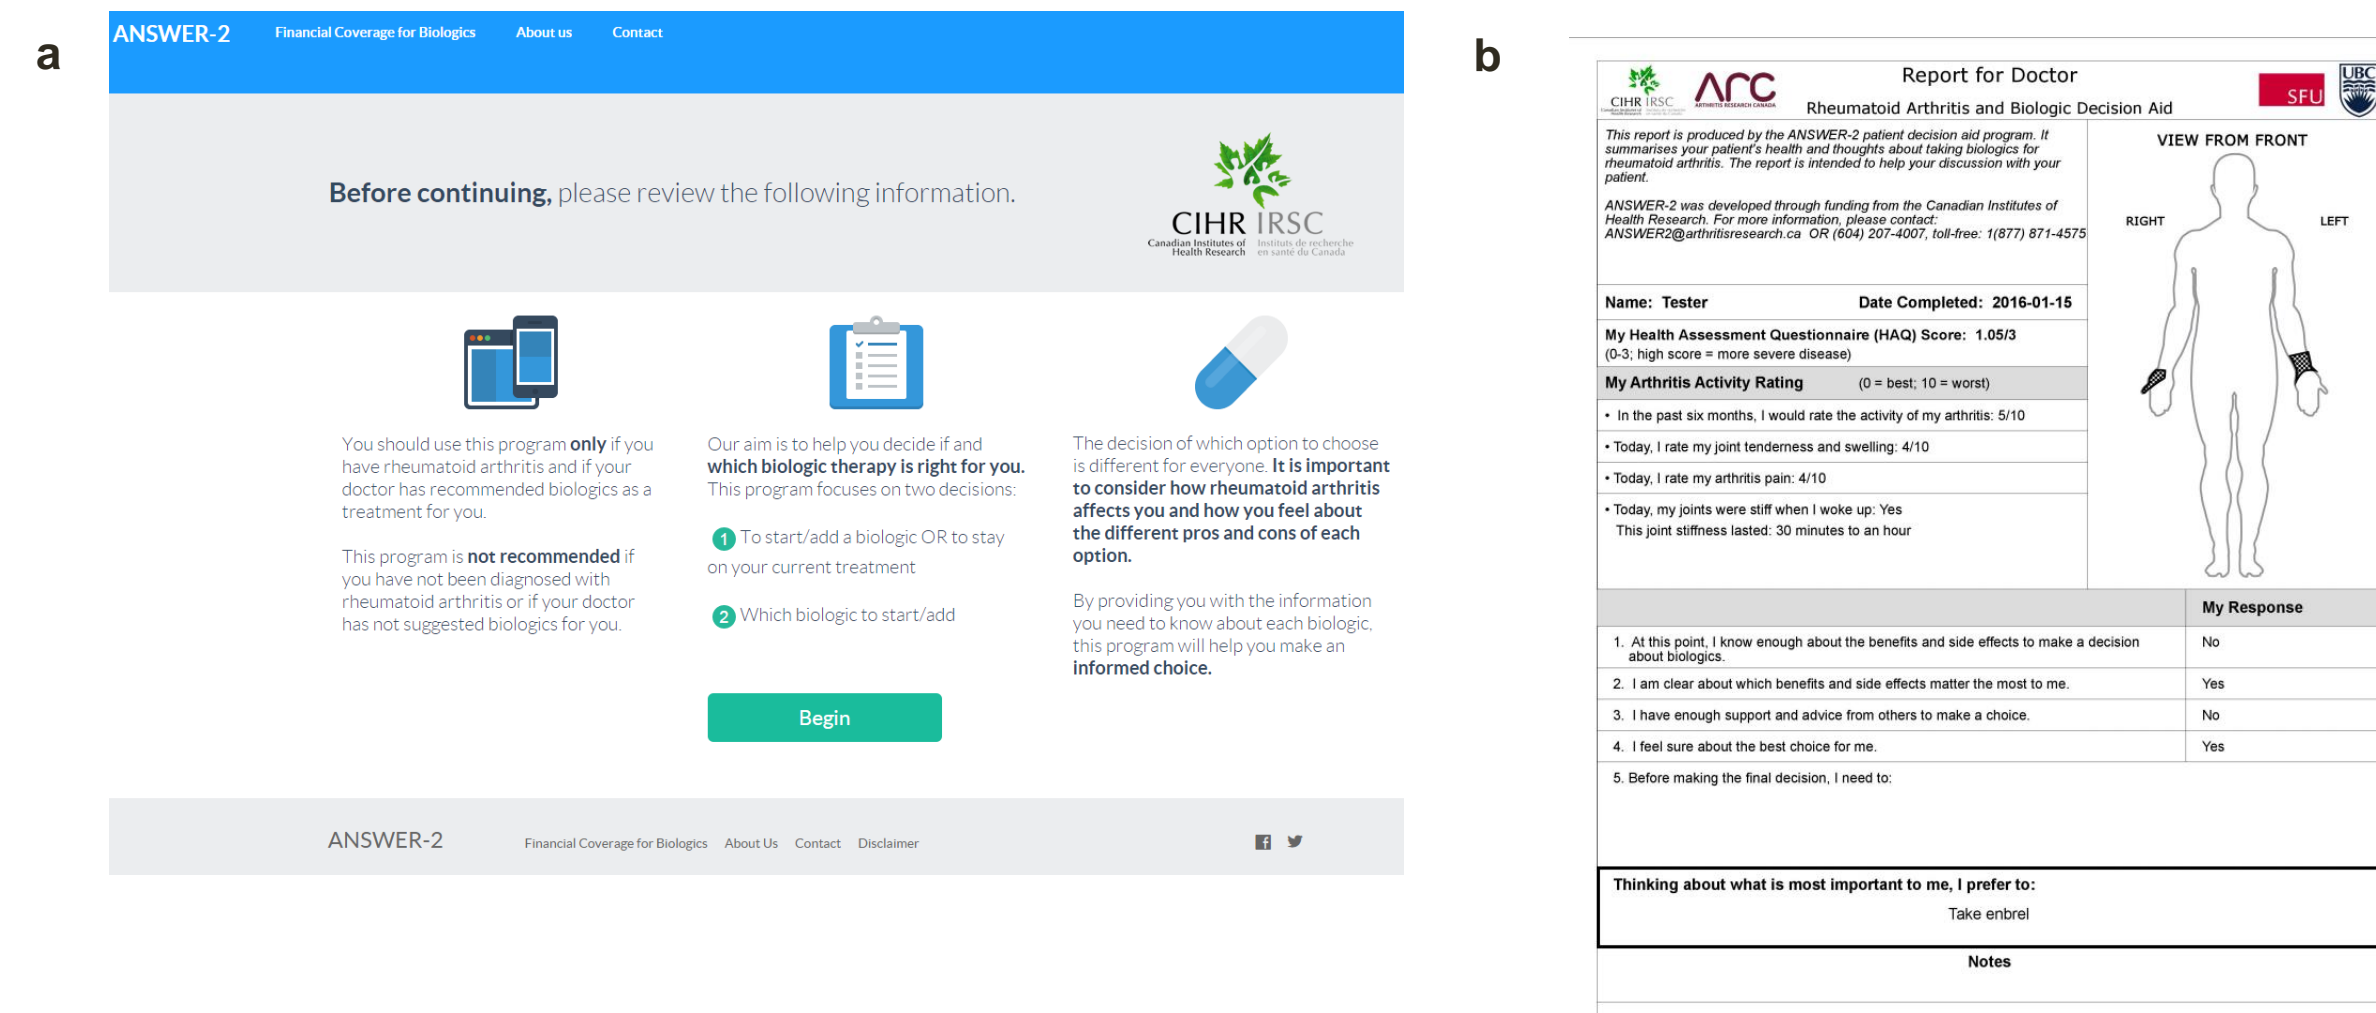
a

ANSWER-2 Financial Coverage for Biologics About us Contact

Before continuing, please review the following information.

CIHR IRSC
Canadian Institutes of Health Research
Instituts de recherche en santé du Canada

You should use this program only if you have rheumatoid arthritis and if your doctor has recommended biologics as a treatment for you.

This program is not recommended if you have not been diagnosed with rheumatoid arthritis or if your doctor has not suggested biologics for you.

Our aim is to help you decide if and which biologic therapy is right for you. This program focuses on two decisions:

1 To start/add a biologic OR to stay on your current treatment

2 Which biologic to start/add

Begin

The decision of which option to choose is different for everyone. It is important to consider how rheumatoid arthritis affects you and how you feel about the different pros and cons of each option.

By providing you with the information you need to know about each biologic, this program will help you make an informed choice.

ANSWER-2 Financial Coverage for Biologics About Us Contact Disclaimer

b

CIHR IRSC
ARC ARTHRITIS RESEARCH CANADA
Report for Doctor
Rheumatoid Arthritis and Biologic Decision Aid
SFU
UBC

This report is produced by the ANSWER-2 patient decision aid program. It summarises your patient's health and thoughts about taking biologics for rheumatoid arthritis. The report is intended to help your discussion with your patient.

ANSWER-2 was developed through funding from the Canadian Institutes of Health Research. For more information, please contact: ANSWER2@arthritisresearch.ca OR (604) 207-4007, toll-free: 1(877) 871-4575

VIEW FROM FRONT
RIGHT
LEFT

Name: Tester Date Completed: 2016-01-15

My Health Assessment Questionnaire (HAQ) Score: 1.05/3
(0-3; high score = more severe disease)

My Arthritis Activity Rating (0 = best; 10 = worst)

• In the past six months, I would rate the activity of my arthritis: 5/10
• Today, I rate my joint tenderness and swelling: 4/10
• Today, I rate my arthritis pain: 4/10
• Today, my joints were stiff when I woke up: Yes
This joint stiffness lasted: 30 minutes to an hour

| | My Response |
|---|---|
| 1. At this point, I know enough about the benefits and side effects to make a decision about biologics. | No |
| 2. I am clear about which benefits and side effects matter the most to me. | Yes |
| 3. I have enough support and advice from others to make a choice. | No |
| 4. I feel sure about the best choice for me. | Yes |
| 5. Before making the final decision, I need to: | |

Thinking about what is most important to me, I prefer to:
Take enbrel

Notes